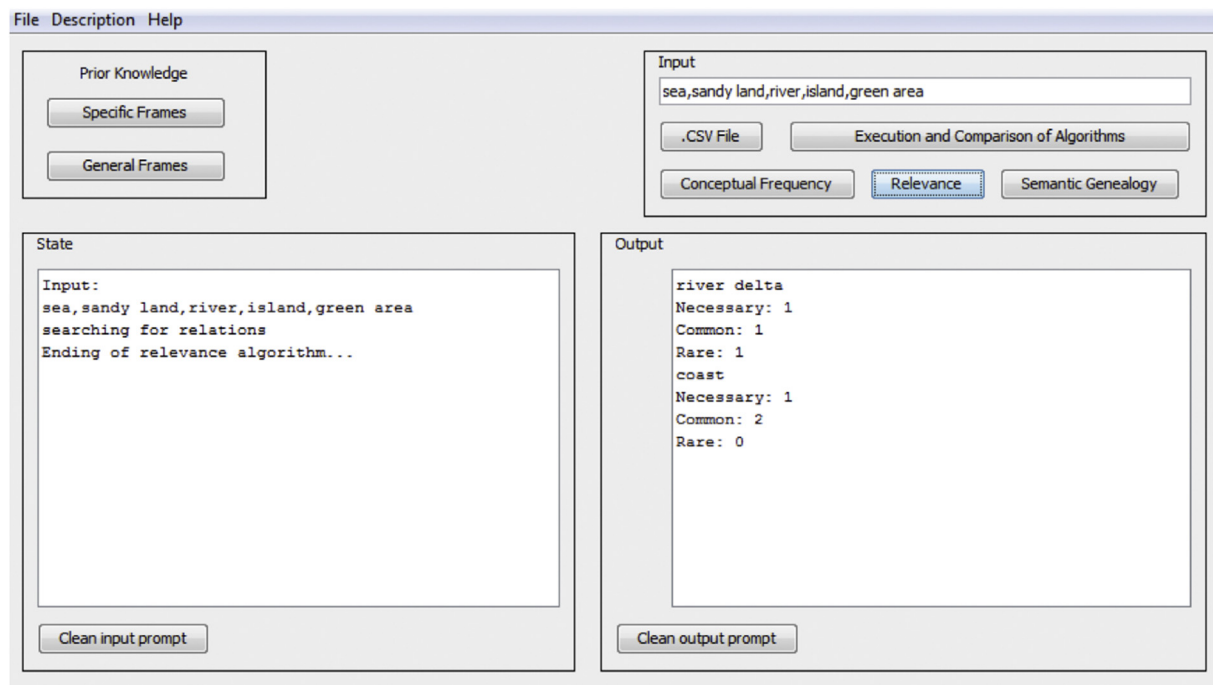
File Description Help

Prior Knowledge

Specific Frames

General Frames

Input

sea,sandy land,river,island,green area

.CSV File

Execution and Comparison of Algorithms

Conceptual Frequency

Relevance

Semantic Genealogy

State

Input:
sea,sandy land,river,island,green area
searching for relations
Ending of relevance algorithm...

Clean input prompt

Output

river delta
Necessary: 1
Common: 1
Rare: 1
coast
Necessary: 1
Common: 2
Rare: 0

Clean output prompt